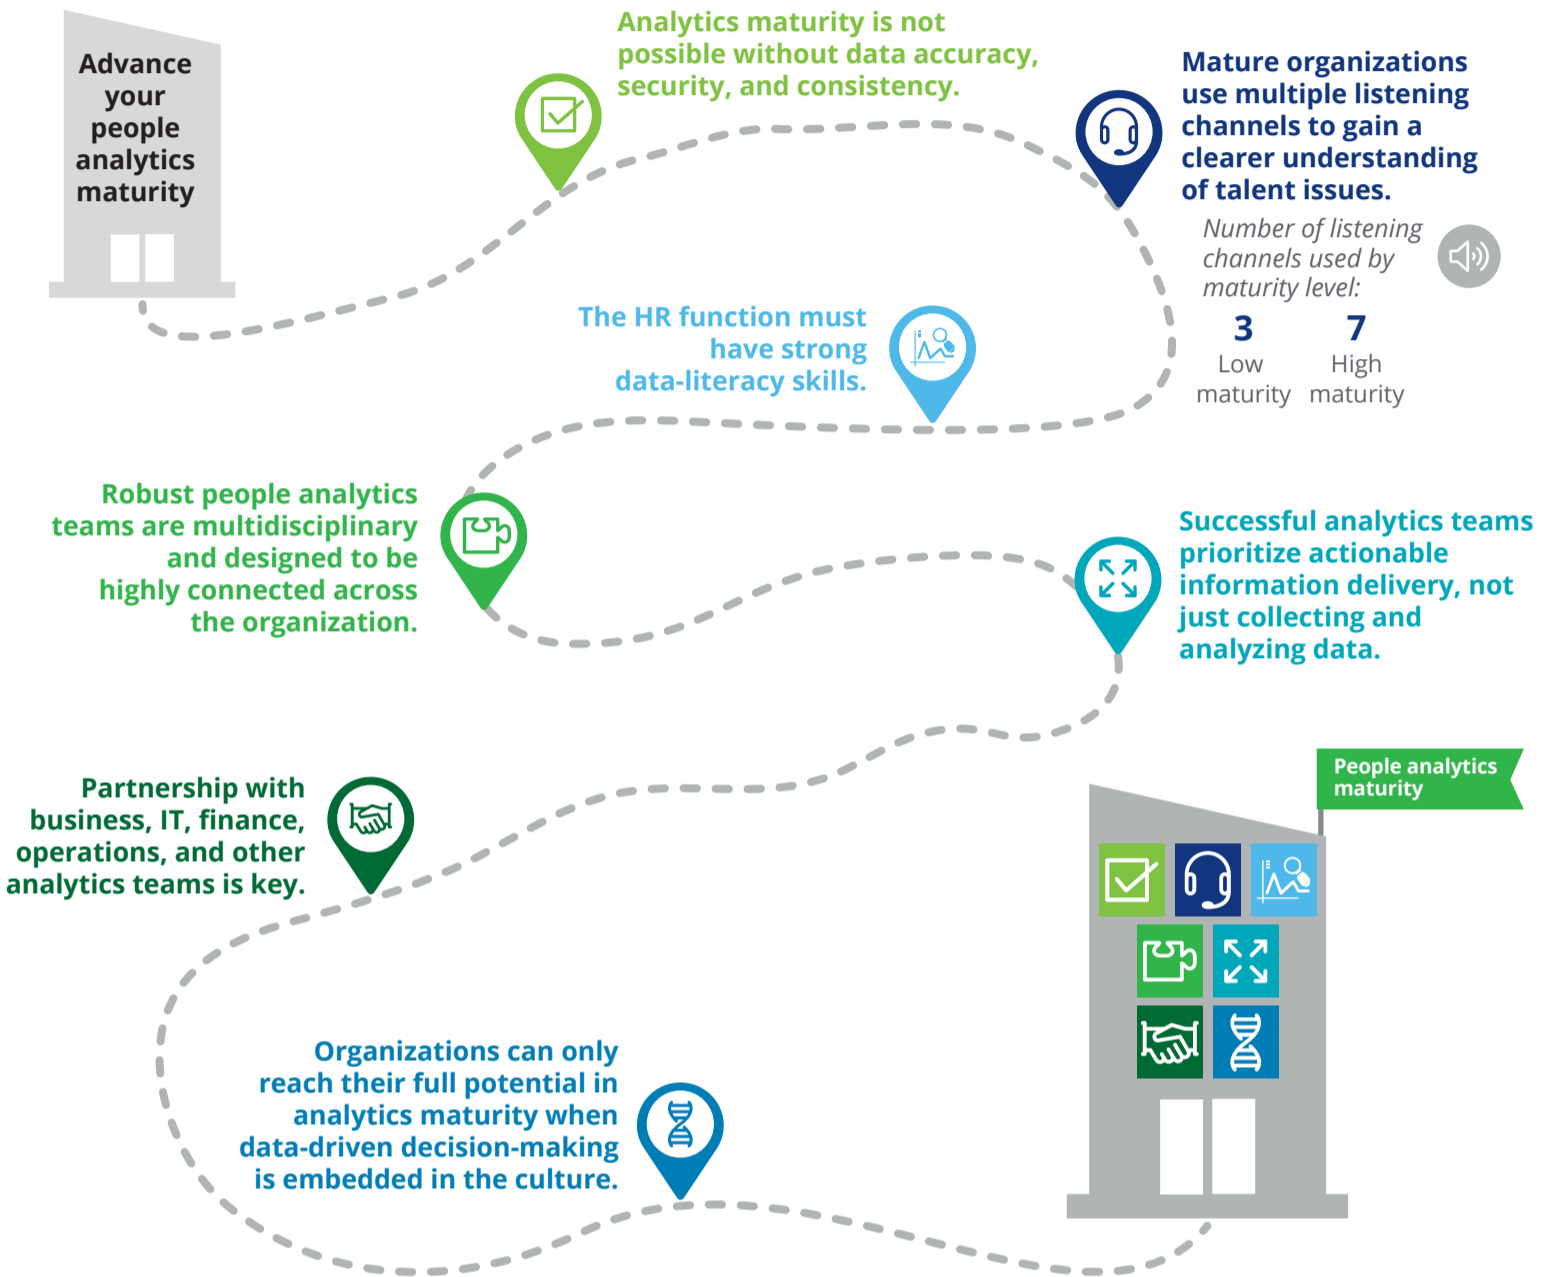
Advance your people analytics maturity

Analytics maturity is not possible without data accuracy, security, and consistency.

Mature organizations use multiple listening channels to gain a clearer understanding of talent issues.

Number of listening channels used by maturity level:

| 3 | 7 |
|---|---|
| Low maturity | High maturity |

The HR function must have strong data-literacy skills.

Robust people analytics teams are multidisciplinary and designed to be highly connected across the organization.

Successful analytics teams prioritize actionable information delivery, not just collecting and analyzing data.

Partnership with business, IT, finance, operations, and other analytics teams is key.

People analytics maturity

Organizations can only reach their full potential in analytics maturity when data-driven decision-making is embedded in the culture.